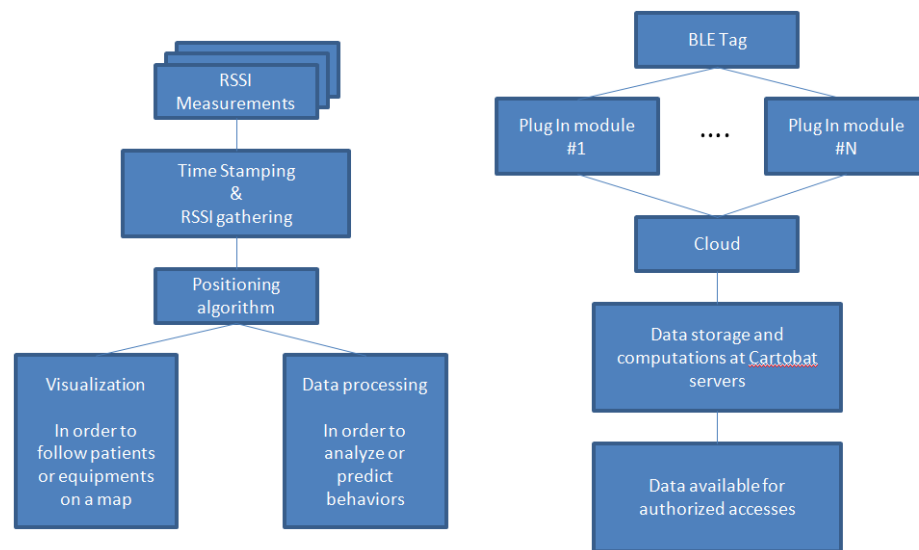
RSSI Measurements

Time Stamping & RSSI gathering

Positioning algorithm

Visualization

In order to follow patients or equipments on a map

Data processing

In order to analyze or predict behaviors

BLE Tag

Plug In module #1

....

Plug In module #N

Cloud

Data storage and computations at Cartobat servers

Data available for authorized accesses